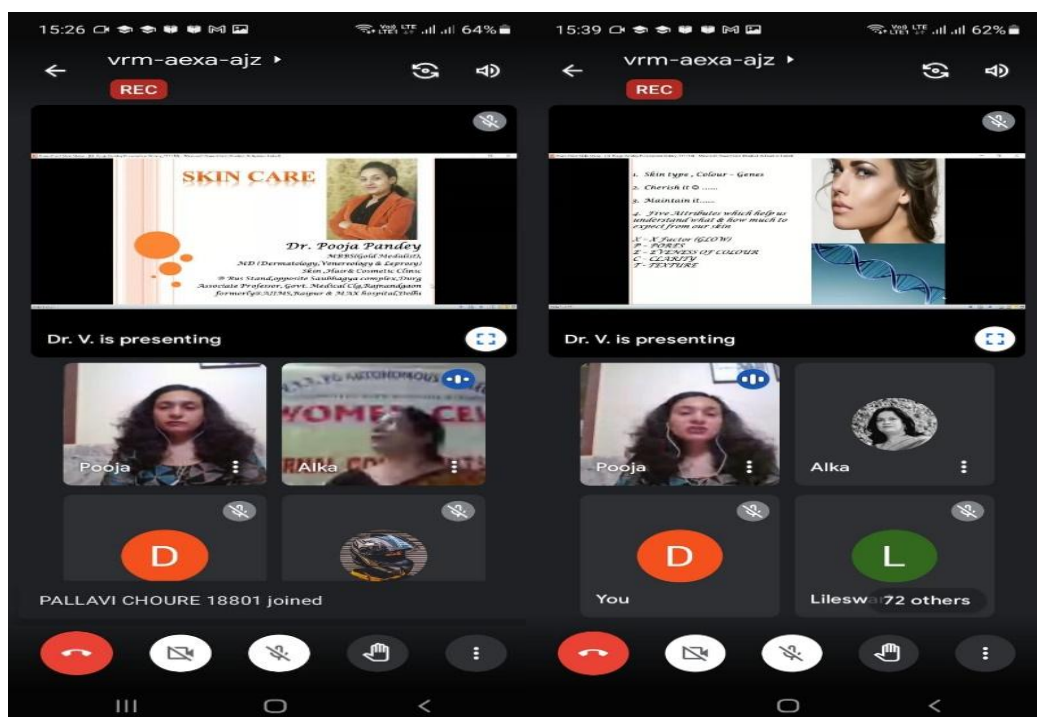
15:26 64%

vrm-aexa-ajz ▸

REC

SKIN CARE

Dr. Pooja Pandey
MBBS(Gold Medalist),
MD (Dermatology, Venereology & Leprosy)
Skin, Hair & Cosmetic Clinic
Bus Stand, opposite Saubhagya complex, Durg
Associate Professor, Govt. Medical Clg, Rajnandgaon
formerly@AIIMS, Raipur & MAX hospital, Delhi

Dr. V. is presenting

Pooja

Alka

D

PALLAVI CHOURE 18801 joined

15:39 62%

vrm-aexa-ajz ▸

REC

1. Skin type , Colour - Genes
2. Cherish it ☺ ......
3. Maintain it......
4. Five Attributes which help us understand what & how much to expect from our skin
X - X Factor (GLOW)
P - PORES
E - EVENESS OF COLOUR
C - CLARITY
T - TEXTURE

Dr. V. is presenting

Pooja

Alka

D

You

L

Lileswa 72 others